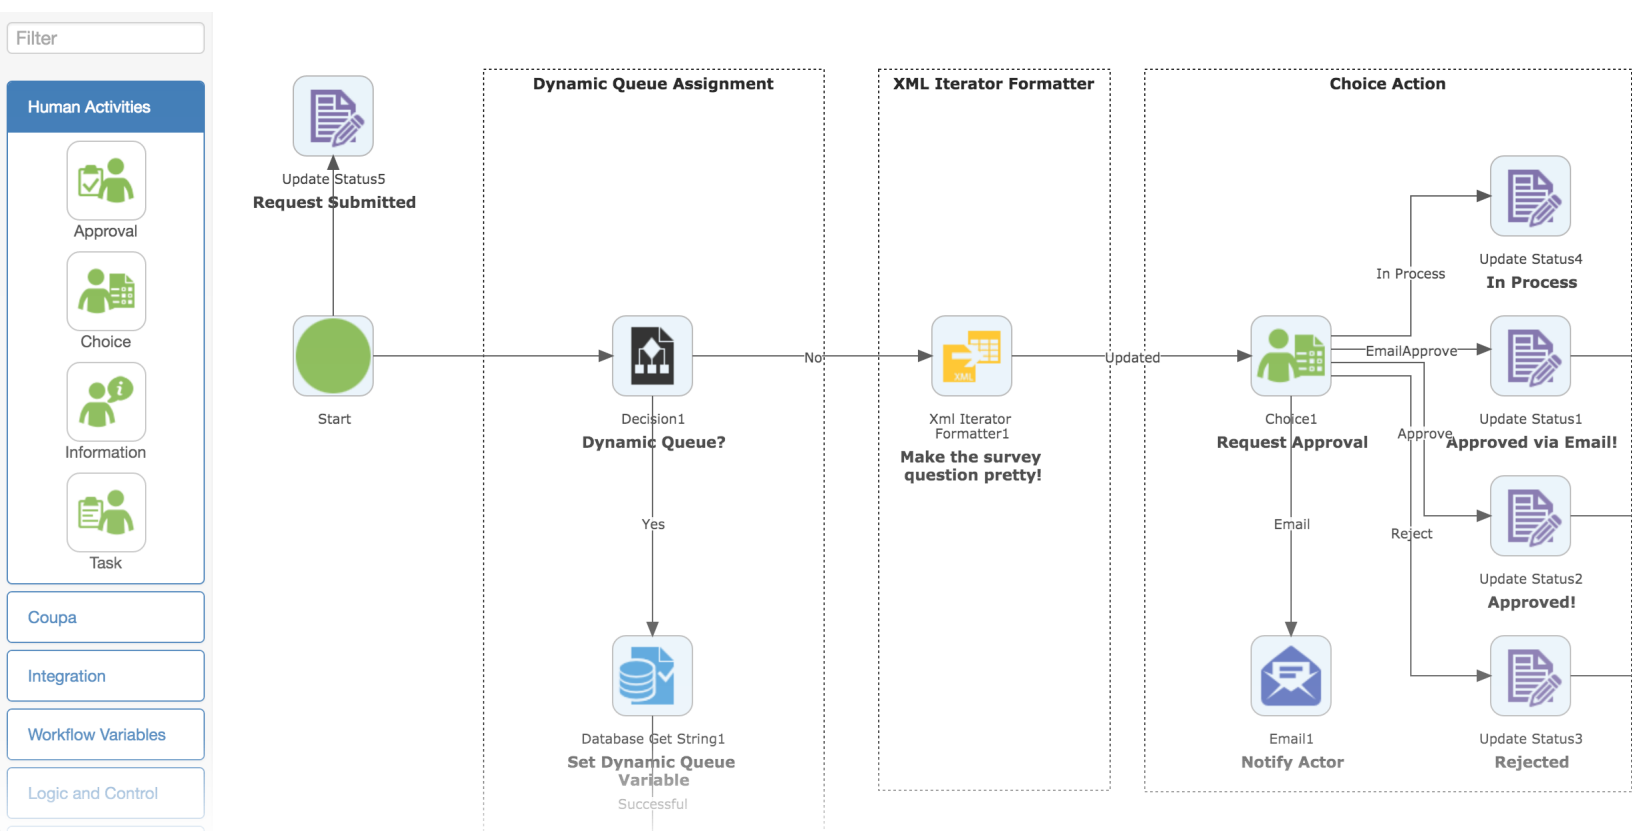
Filter

Human Activities

Approval

Choice

Information

Task

Coupa

Integration

Workflow Variables

Logic and Control

Update Status5
Request Submitted

Start

Dynamic Queue Assignment

Decision1
Dynamic Queue?

No

Yes

Database Get String1
Set Dynamic Queue Variable
Successful

XML Iterator Formatter

Xml Iterator Formatter1
Make the survey question pretty!

Updated

Choice Action

Choice1
Request Approval

In Process

EmailApprove

Approve

Reject

Email

Email1
Notify Actor

Update Status4
In Process

Update Status1
Approved via Email!

Update Status2
Approved!

Update Status3
Rejected